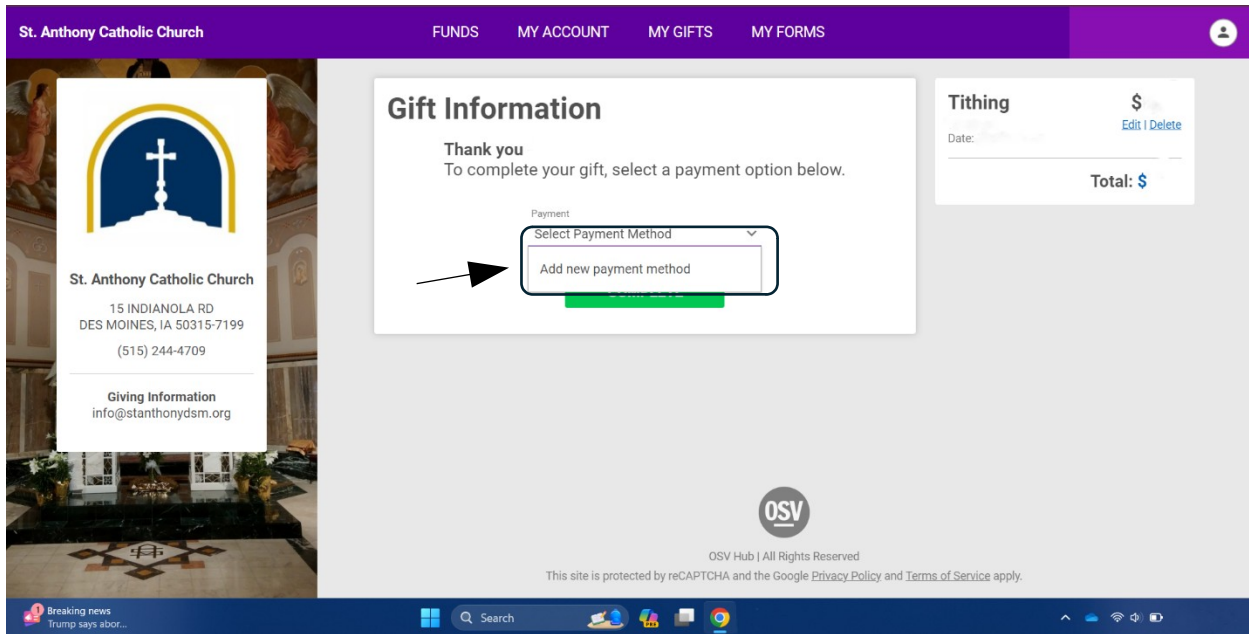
St. Anthony Catholic Church

FUNDS MY ACCOUNT MY GIFTS MY FORMS

St. Anthony Catholic Church

15 INDIANOLA RD
DES MOINES, IA 50315-7199

(515) 244-4709

Giving Information
info@stanthonydsm.org

Gift Information

Thank you
To complete your gift, select a payment option below.

Payment
Select Payment Method

Add new payment method

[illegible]

Tithing $
Edit | Delete
Date:

Total: $

OSV

OSV Hub | All Rights Reserved

This site is protected by reCAPTCHA and the Google Privacy Policy and Terms of Service apply.

1 Breaking news
Trump says abor...

Search